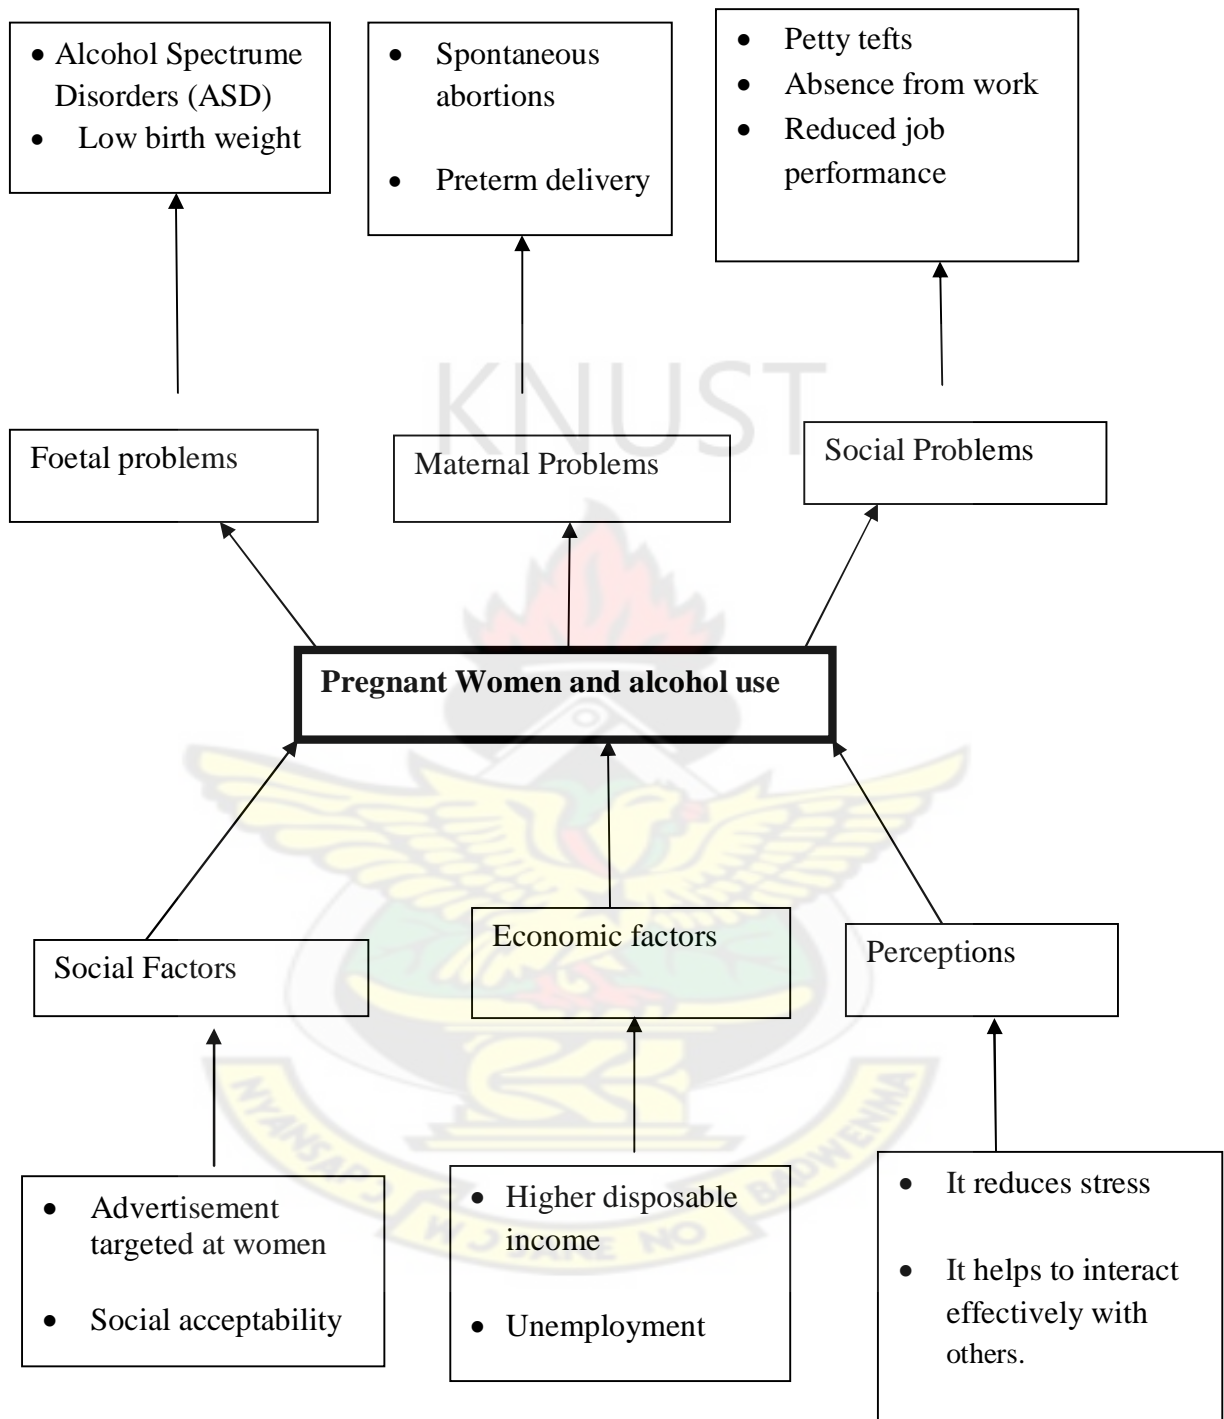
- Alcohol Spectrume Disorders (ASD)
- Low birth weight

- Spontaneous abortions
- Preterm delivery

- Petty tefts
- Absence from work
- Reduced job performance

KNUST

Foetal problems

Maternal Problems

Social Problems

**Pregnant Women and alcohol use**

Social Factors

Economic factors

Perceptions

- Advertisement targeted at women
- Social acceptability

- Higher disposable income
- Unemployment

- It reduces stress
- It helps to interact effectively with others.

NYANSAPO W OSANE NO BADWENMA